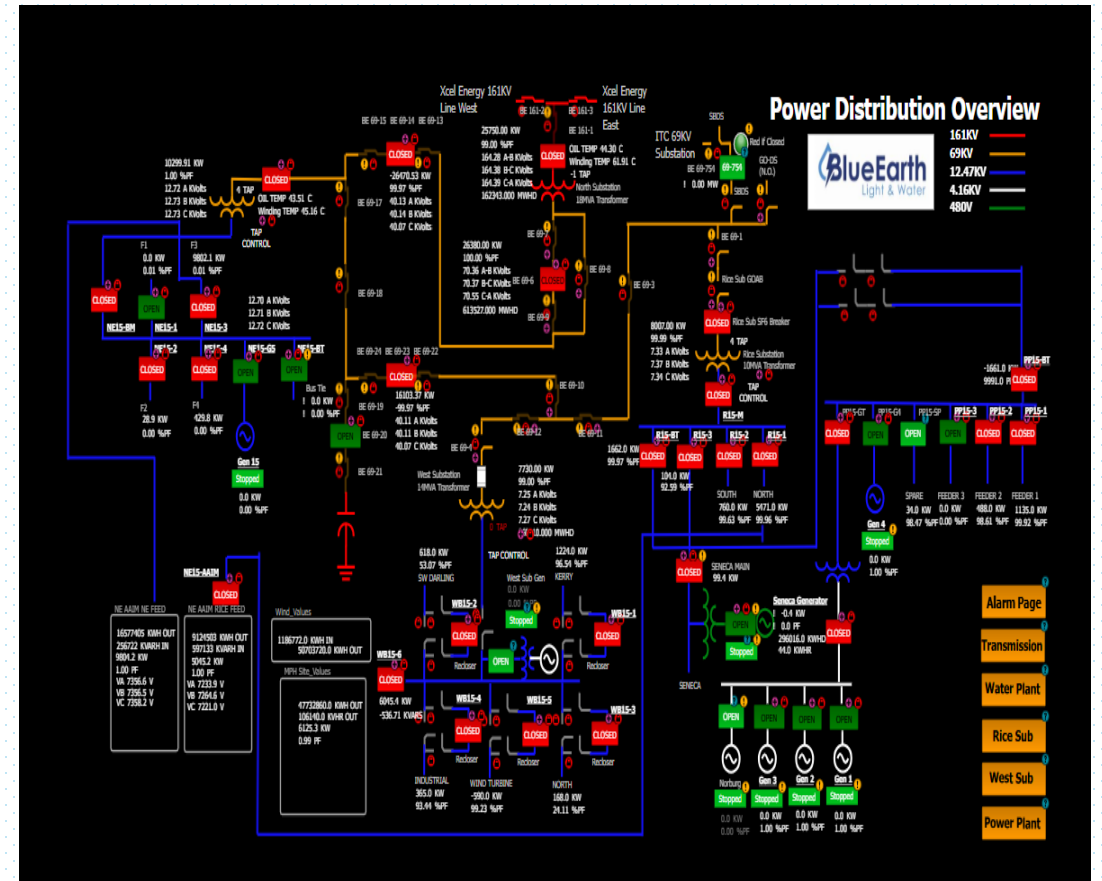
Power Distribution Overview

BlueEarth Light & Water

161KV
69KV
12.47KV
4.16KV
480V

Xcel Energy 161KV Line West
Xcel Energy 161KV Line East

BE 161-2
BE 161-3
BE 161-1

25750.00 KW
99.00 %PF
164.28 A-B KVolts
164.38 B-C KVolts
164.39 C-A KVolts
162343.000 MWHD

OIL TEMP 44.30 C
Winding TEMP 61.91 C
-1 TAP
North Substation
10MVA Transformer

ITC 69KV Substation
SBOS
Red if Closed
69-754
GO-OS (N.O.)
BE 69-754
0.00 MW
SBOS

10299.91 KW
1.00 %PF
12.72 A KVolts
12.73 B KVolts
12.73 C KVolts
4 TAP
OIL TEMP 43.51 C
Winding TEMP 45.16 C
TAP CONTROL

BE 69-15
BE 69-14
BE 69-13
CLOSED
-26470.53 KW
99.97 %PF
40.13 A KVolts
40.14 B KVolts
40.07 C KVolts
BE 69-17
BE 69-18

F1
0.0 KW
0.01 %PF
F3
9802.1 KW
0.01 %PF
CLOSED
OPEN
CLOSED
NE15-BM
NE15-1
NE15-3
12.70 A KVolts
12.71 B KVolts
12.72 C KVolts
NE15-2
NE15-4
NE15-GS
NE15-BT
CLOSED
CLOSED
OPEN
OPEN
F2
28.9 KW
0.00 %PF
F4
429.8 KW
0.00 %PF
Bus Tie
0.0 KW
0.00 %PF
Gen 15
Stopped
0.0 KW
0.00 %PF

26380.00 KW
100.00 %PF
70.36 A-B KVolts
70.37 B-C KVolts
70.55 C-A KVolts
613527.000 MWHD
BE 69-7
BE 69-6
BE 69-8
BE 69-5
CLOSED
BE 69-3

BE 69-24
BE 69-23
BE 69-22
CLOSED
16103.37 KW
-99.97 %PF
40.11 A KVolts
40.11 B KVolts
40.07 C KVolts
BE 69-19
BE 69-20
OPEN
BE 69-21
BE 69-10
BE 69-4
BE 69-12
BE 69-11

West Substation
14MVA Transformer
0 TAP
TAP CONTROL
7730.00 KW
99.00 %PF
7.25 A KVolts
7.24 B KVolts
7.27 C KVolts
10.000 MWHD

BE 69-1
BE 69-2
Rice Sub GOAB
CLOSED
Rice Sub SF6 Breaker
8007.00 KW
99.99 %PF
7.33 A KVolts
7.37 B KVolts
7.34 C KVolts
4 TAP
Rice Substation
10MVA Transformer
TAP CONTROL
CLOSED
R15-M
R15-BT
R15-3
R15-2
R15-1
CLOSED
CLOSED
CLOSED
CLOSED
1662.0 KW
99.97 %PF
104.0 KW
92.59 %PF
SOUTH
760.0 KW
99.63 %PF
NORTH
5471.0 KW
99.96 %PF

-1661.0 KW
9991.0 PF
PP15-BT
CLOSED
PP15-GT
PP15-G4
PP15-SP
PP15-3
PP15-2
PP15-1
CLOSED
OPEN
OPEN
OPEN
CLOSED
CLOSED
SPARE
34.0 KW
98.47 %PF
FEEDER 3
0.0 KW
0.00 %PF
FEEDER 2
488.0 KW
98.61 %PF
FEEDER 1
1135.0 KW
99.92 %PF
Gen 4
Stopped
0.0 KW
1.00 %PF

NE15-AAIM
CLOSED
NE AAIM NE FEED
16577405 KWH OUT
256722 KVARH IN
9804.2 KW
1.00 PF
VA 7356.6 V
VB 7356.5 V
VC 7358.2 V
NE AAIM RICE FEED
9124503 KWH OUT
597133 KVARH IN
5045.2 KW
1.00 PF
VA 7331.9 V
VB 7264.6 V
VC 7221.0 V

Wind_Values
1186772.0 KWH IN
50703728.0 KWH OUT
MPH Site_Values
47732860.0 KWH OUT
106140.0 KVHR OUT
6125.3 KW
0.99 PF

618.0 KW
53.07 %PF
SW DARLING
1224.0 KW
96.54 %PF
KERRY
West Sub Gen
0.0 KW
Stopped
WB15-2
CLOSED
Recloser
OPEN
WB15-1
CLOSED
Recloser
WB15-6
CLOSED
6045.4 KW
-536.71 KVARS
WB15-4
CLOSED
Recloser
WB15-5
CLOSED
Recloser
WB15-3
CLOSED
Recloser
INDUSTRIAL
365.0 KW
93.44 %PF
WIND TURBINE
-590.0 KW
99.23 %PF
NORTH
168.0 KW
24.11 %PF

CLOSED
SENECA MAIN
99.4 KW
SENECA
OPEN
Stopped
Seneca Generator
-0.4 KW
0.0 PF
296016.0 KWHD
44.0 KWHR
CLOSED
OPEN
OPEN
OPEN
OPEN
Norburg
Stopped
0.0 KW
0.00 %PF
Gen 3
Stopped
0.0 KW
1.00 %PF
Gen 2
Stopped
0.0 KW
1.00 %PF
Gen 1
Stopped
0.0 KW
1.00 %PF

Alarm Page
Transmission
Water Plant
Rice Sub
West Sub
Power Plant